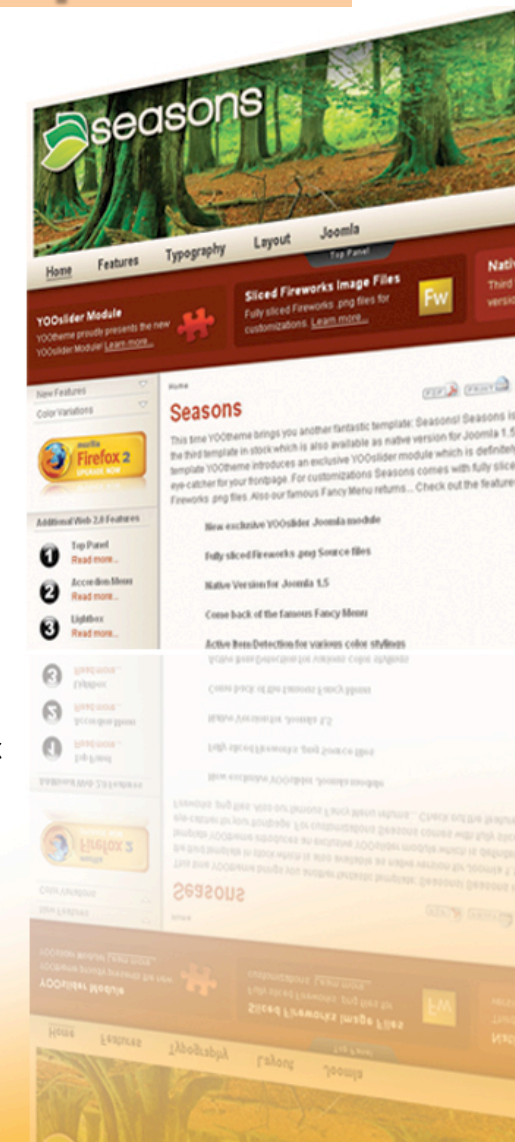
seasons

Home Features Typography Layout Joomla

Top Panel

YOOslider Module
YOOtheme proudly presents the new YOOslider Module! Learn more...

Sliced Fireworks Image Files
Fully sliced Fireworks .png files for customizations. Learn more...

Fw

Nati
Third
versi

New Features
Color Variations

mozilla
Firefox 2
UPGRADE NOW

Additional Web 2.0 Features

1 Top Panel
Read more...

2 Accordion Menu
Read more...

3 Lightbox
Read more...

Home

PDF PRINT

Seasons

This time YOOtheme brings you another fantastic template: Seasons! Seasons is the third template in stock which is also available as native version for Joomla 1.5 template YOOtheme introduces an exclusive YOOslider module which is definitel eye-catcher for your frontpage. For customizations Seasons comes with fully slice Fireworks .png files. Also our famous Fancy Menu returns... Check out the feature

New exclusive YOOslider Joomla module

Fully sliced Fireworks .png Source files

Native Version for Joomla 1.5

Come back of the famous Fancy Menu

Active Item Detection for various color stylings